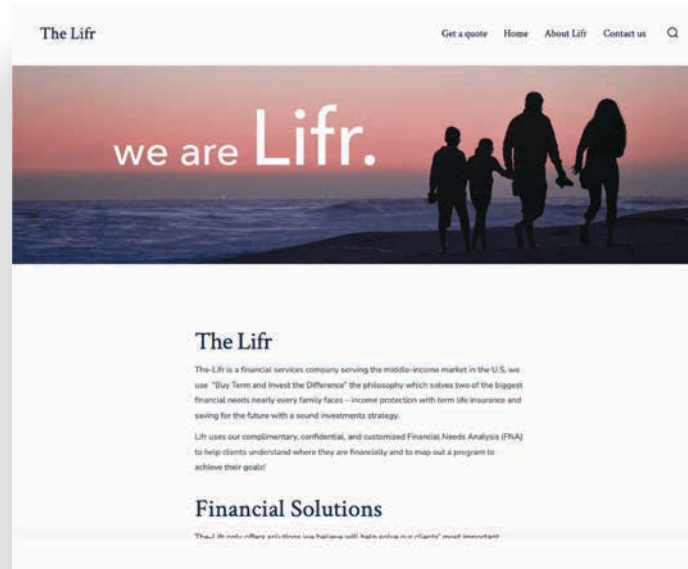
The Lifr

Get a quote Home About Lifr Contact us

we are Lifr.

The Lifr

The Lifr is a financial services company serving the middle-income market in the U.S. we use "Buy Term and Invest the Difference" the philosophy which solves two of the biggest financial needs nearly every family faces – income protection with term life insurance and saving for the future with a sound investments strategy.

Lifr uses our complimentary, confidential, and customized Financial Needs Analysis (FNA) to help clients understand where they are financially and to map out a program to achieve their goals!

Financial Solutions

The Lifr only offers solutions we believe will help solve our clients' most important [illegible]